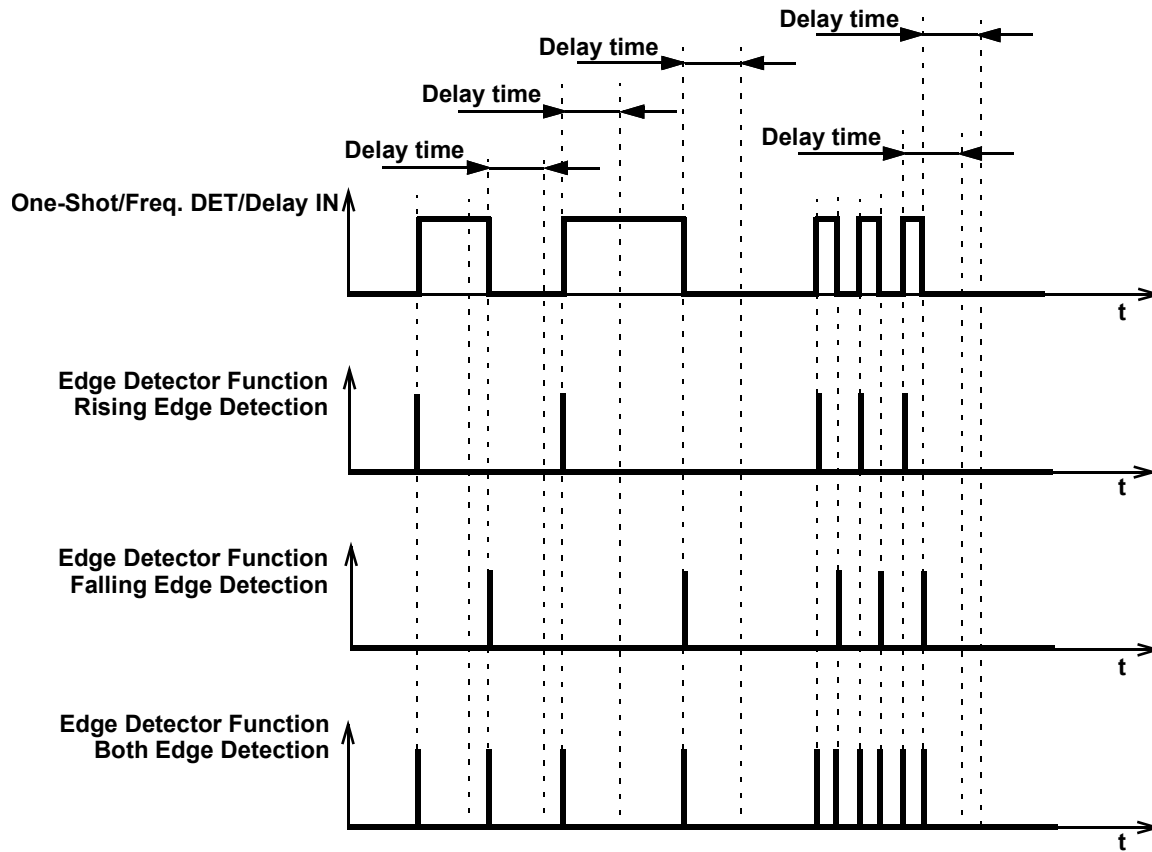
Delay time

Delay time

Delay time

Delay time

Delay time

One-Shot/Freq. DET/Delay IN

t

Edge Detector Function
Rising Edge Detection

t

Edge Detector Function
Falling Edge Detection

t

Edge Detector Function
Both Edge Detection

t